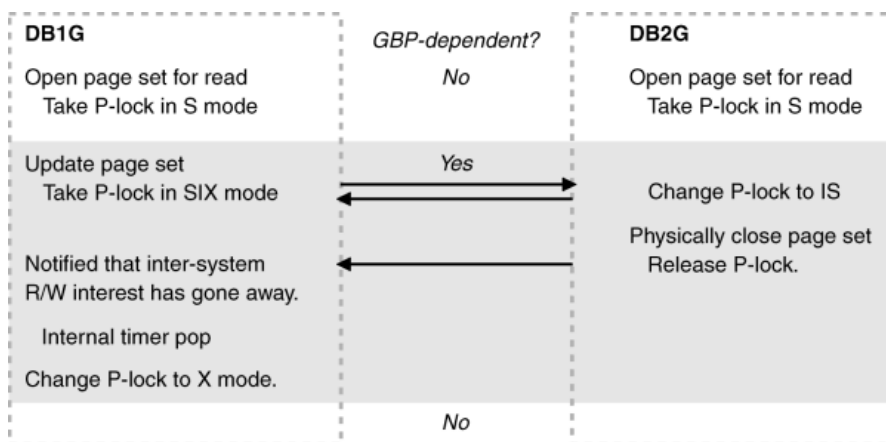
DB1G

GBP-dependent?

DB2G

Open page set for read
Take P-lock in S mode

No

Open page set for read
Take P-lock in S mode

Update page set
Take P-lock in SIX mode

Yes

Change P-lock to IS

Physically close page set
Release P-lock.

Notified that inter-system R/W interest has gone away.

Internal timer pop

Change P-lock to X mode.

No